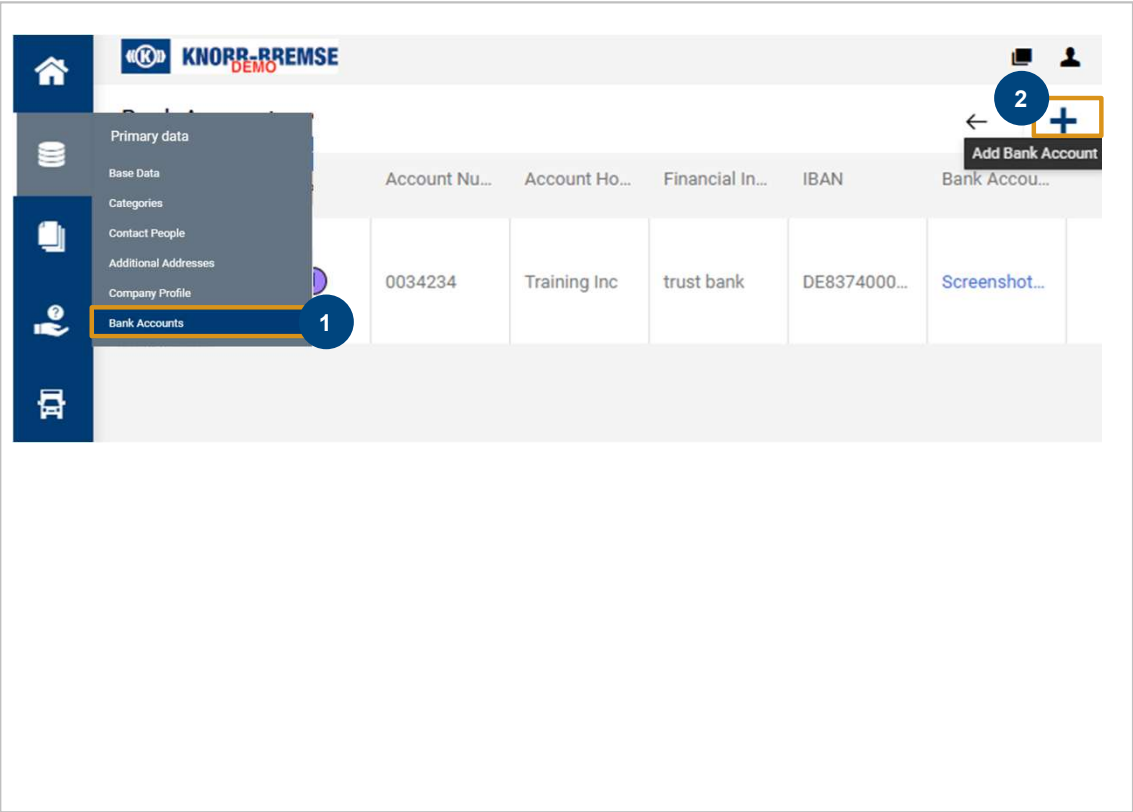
KNORR-BREMSE
DEMO

Primary data
Base Data
Categories
Contact People
Additional Addresses
Company Profile
Bank Accounts

1

2

+

Add Bank Account

| Account Nu... | Account Ho... | Financial In... | IBAN | Bank Accou... |
|---|---|---|---|---|
| 0034234 | Training Inc | trust bank | DE8374000... | Screenshot... |